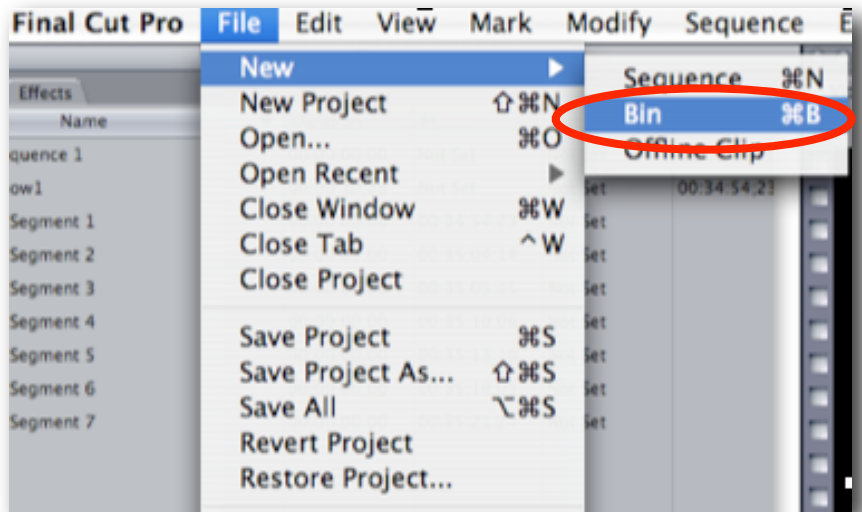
Final Cut Pro File Edit View Mark Modify Sequence E

Effects
Name
quence 1
ow1
Segment 1
Segment 2
Segment 3
Segment 4
Segment 5
Segment 6
Segment 7

New ▶
New Project ⇧⌘N
Open... ⌘O
Open Recent ▶
Close Window ⌘W
Close Tab ^W
Close Project
Save Project ⌘S
Save Project As... ⇧⌘S
Save All ⌥⌘S
Revert Project
Restore Project...

Sequence ⌘N
Bin ⌘B
Offline Clip

00:34:54:23